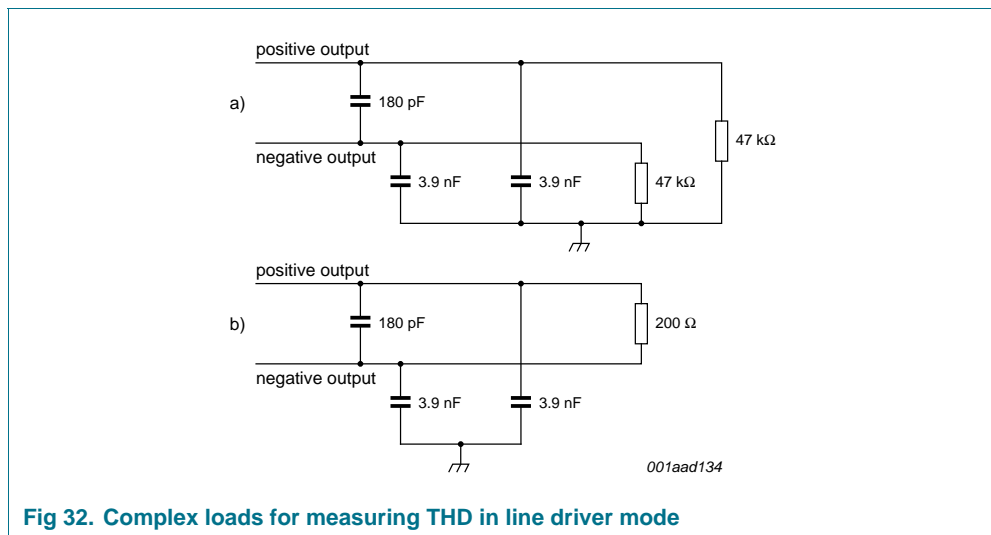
positive output

a)

180 pF

47 kΩ

negative output

3.9 nF

3.9 nF

47 kΩ

positive output

b)

180 pF

200 Ω

negative output

3.9 nF

3.9 nF

001aad134

Fig 32. Complex loads for measuring THD in line driver mode